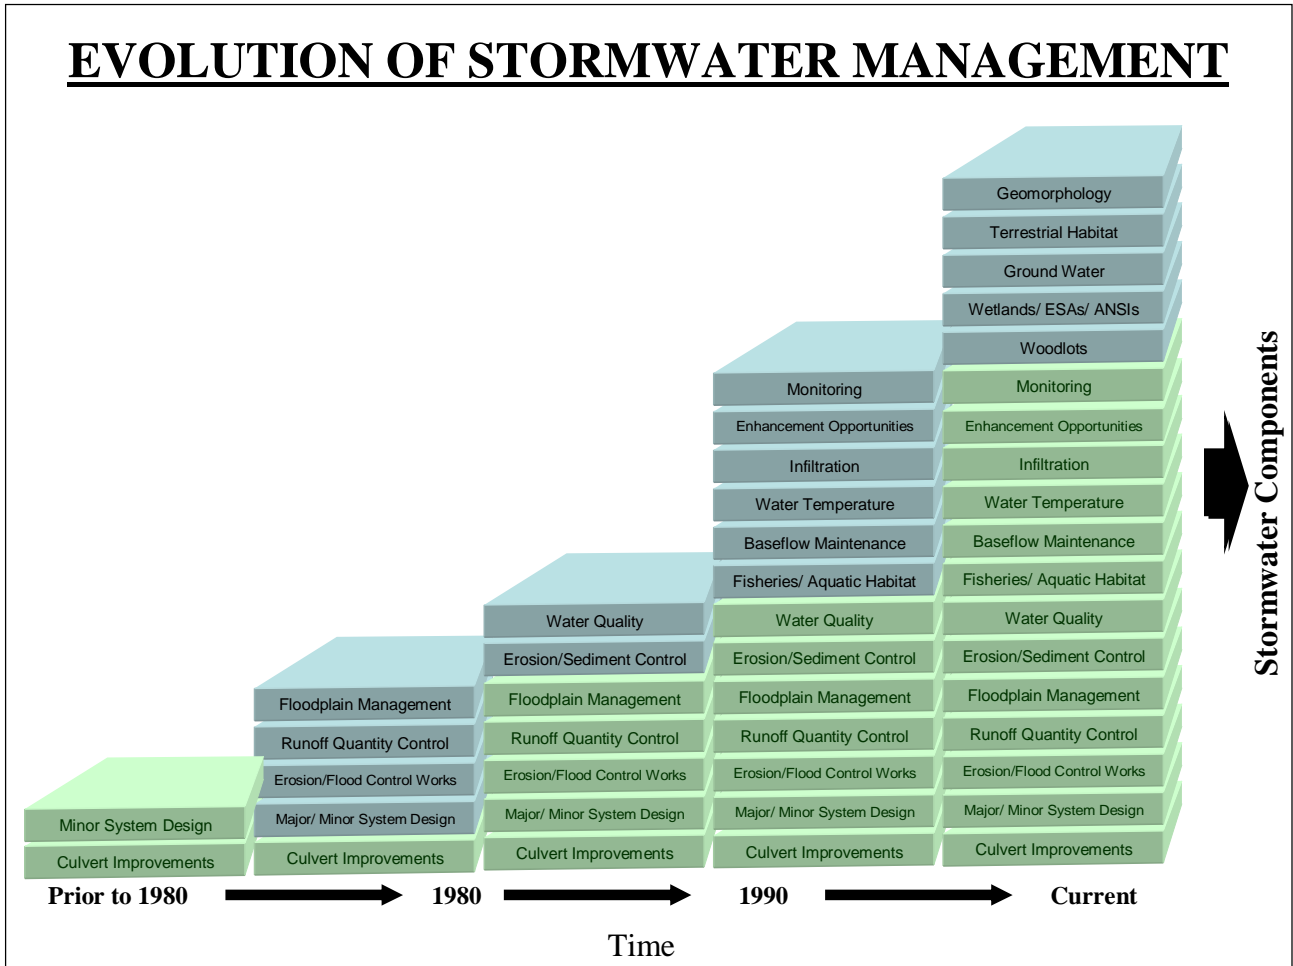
EVOLUTION OF STORMWATER MANAGEMENT

Minor System Design
Culvert Improvements

Floodplain Management
Runoff Quantity Control
Erosion/Flood Control Works
Major/ Minor System Design
Culvert Improvements

Water Quality
Erosion/Sediment Control
Floodplain Management
Runoff Quantity Control
Erosion/Flood Control Works
Major/ Minor System Design
Culvert Improvements

Monitoring
Enhancement Opportunities
Infiltration
Water Temperature
Baseflow Maintenance
Fisheries/ Aquatic Habitat
Water Quality
Erosion/Sediment Control
Floodplain Management
Runoff Quantity Control
Erosion/Flood Control Works
Major/ Minor System Design
Culvert Improvements

Geomorphology
Terrestrial Habitat
Ground Water
Wetlands/ ESAs/ ANSIs
Woodlots
Monitoring
Enhancement Opportunities
Infiltration
Water Temperature
Baseflow Maintenance
Fisheries/ Aquatic Habitat
Water Quality
Erosion/Sediment Control
Floodplain Management
Runoff Quantity Control
Erosion/Flood Control Works
Major/ Minor System Design
Culvert Improvements

Stormwater Components

Prior to 1980 1980 1990 Current

Time